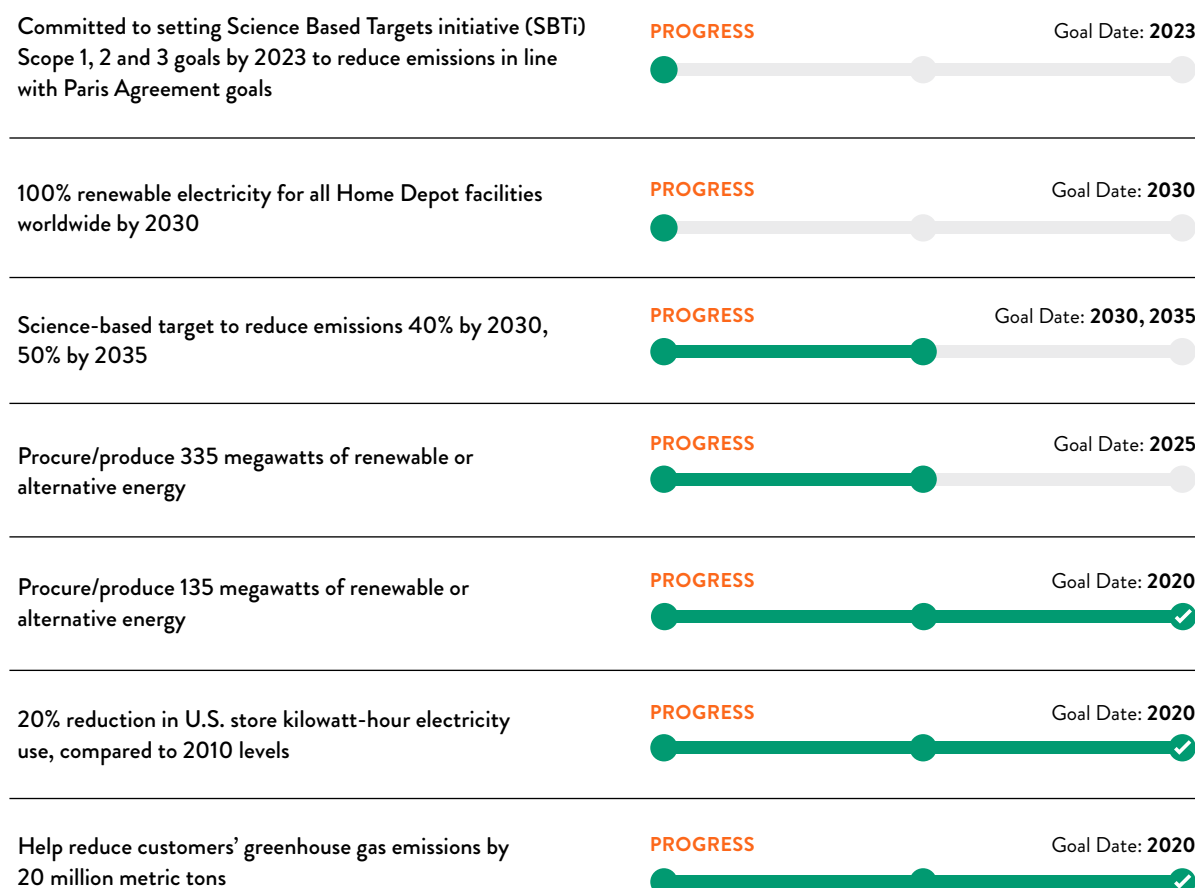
Committed to setting Science Based Targets initiative (SBTi) Scope 1, 2 and 3 goals by 2023 to reduce emissions in line with Paris Agreement goals

PROGRESS

Goal Date: **2023**

100% renewable electricity for all Home Depot facilities worldwide by 2030

PROGRESS

Goal Date: **2030**

Science-based target to reduce emissions 40% by 2030, 50% by 2035

PROGRESS

Goal Date: **2030, 2035**

Procure/produce 335 megawatts of renewable or alternative energy

PROGRESS

Goal Date: **2025**

Procure/produce 135 megawatts of renewable or alternative energy

PROGRESS

Goal Date: **2020**

20% reduction in U.S. store kilowatt-hour electricity use, compared to 2010 levels

PROGRESS

Goal Date: **2020**

Help reduce customers' greenhouse gas emissions by 20 million metric tons

PROGRESS

Goal Date: **2020**